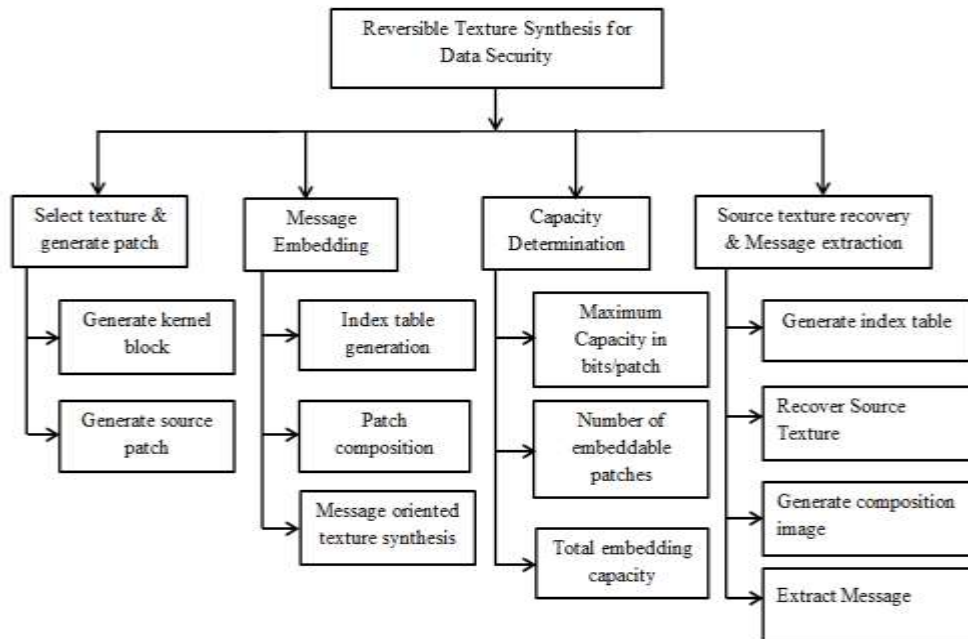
Reversible Texture Synthesis for Data Security

Select texture & generate patch

Generate kernel block

Generate source patch

Message Embedding

Index table generation

Patch composition

Message oriented texture synthesis

Capacity Determination

Maximum Capacity in bits/patch

Number of embeddable patches

Total embedding capacity

Source texture recovery & Message extraction

Generate index table

Recover Source Texture

Generate composition image

Extract Message